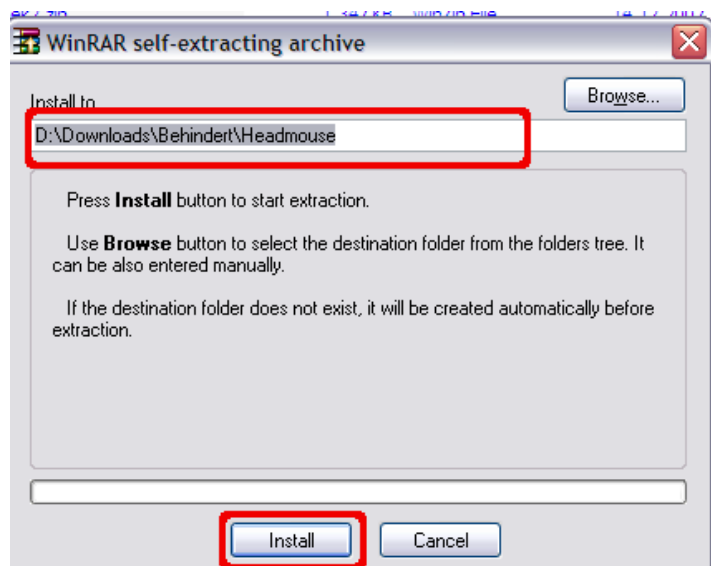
WinRAR self-extracting archive

Install to

Browse...

D:\Downloads\Behindert\Headmouse

Press **Install** button to start extraction.

Use **Browse** button to select the destination folder from the folders tree. It can be also entered manually.

If the destination folder does not exist, it will be created automatically before extraction.

Install

Cancel